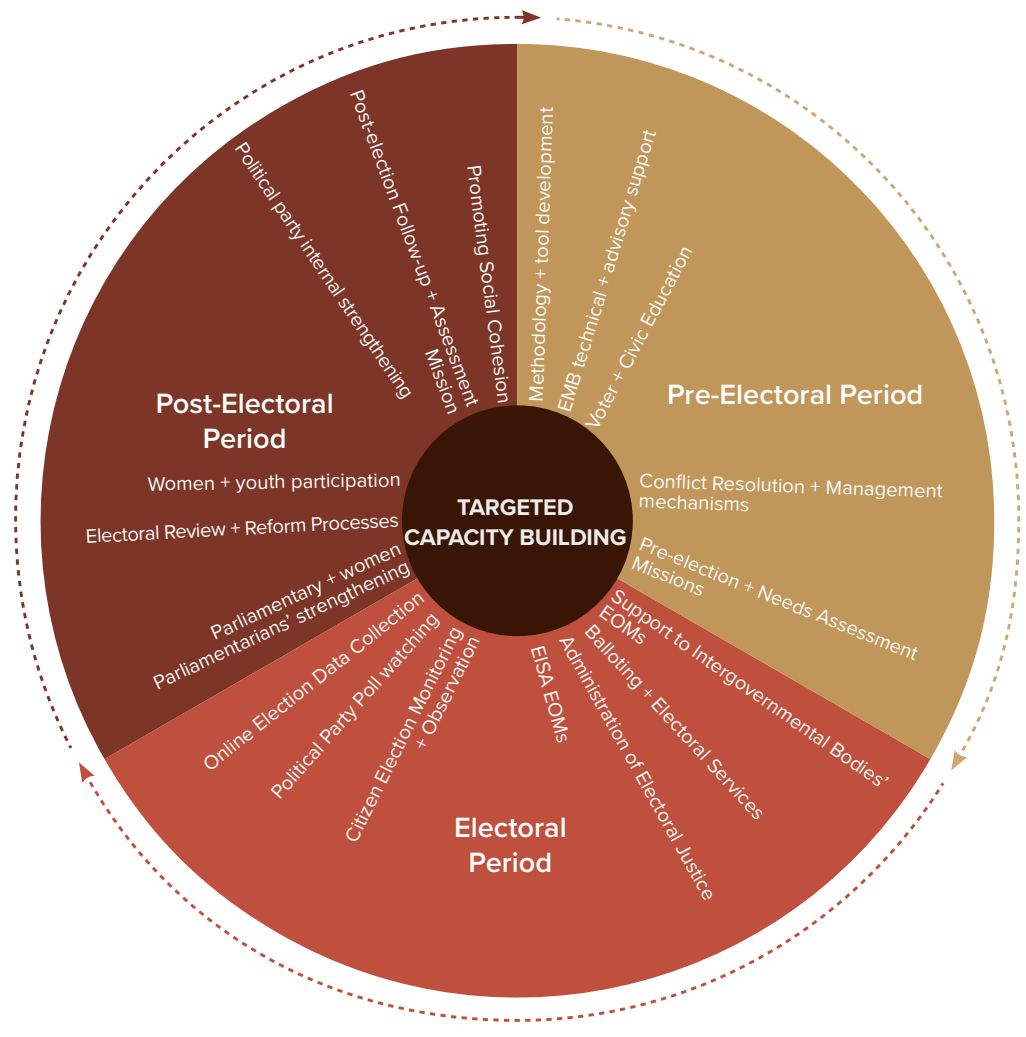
TARGETED CAPACITY BUILDING

Pre-Electoral Period

Methodology + tool development

EMB technical + advisory support

Voter + Civic Education

Conflict Resolution + Management mechanisms

Pre-election + Needs Assessment Missions

Electoral Period

Support to Intergovernmental Bodies' EOMs

Balloting + Electoral Services

Administration of Electoral Justice

EISA EOMs

Citizen Election Monitoring + Observation

Political Party Poll watching

Online Election Data Collection

Post-Electoral Period

Parliamentary + women Parliamentarians' strengthening

Electoral Review + Reform Processes

Women + youth participation

Political party internal strengthening

Post-election Follow-up + Assessment Mission

Promoting Social Cohesion